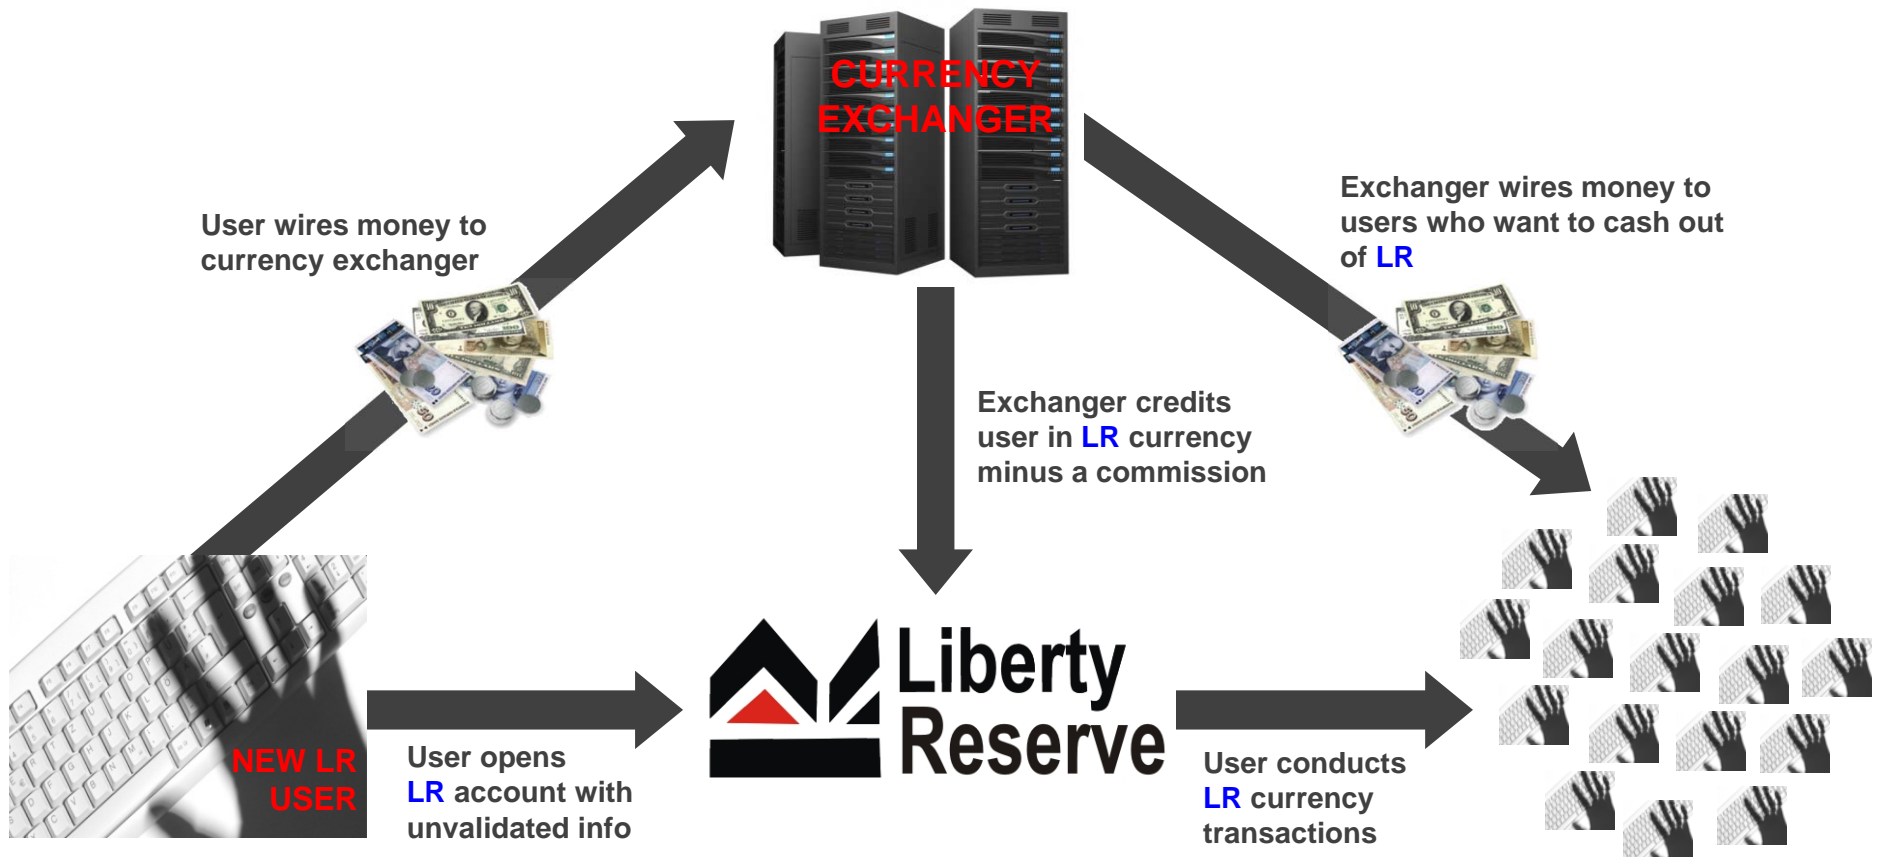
CURRENCY EXCHANGER

User wires money to currency exchanger

Exchanger wires money to users who want to cash out of LR

Exchanger credits user in LR currency minus a commission

NEW LR USER

User opens LR account with unvalidated info

Liberty Reserve

User conducts LR currency transactions